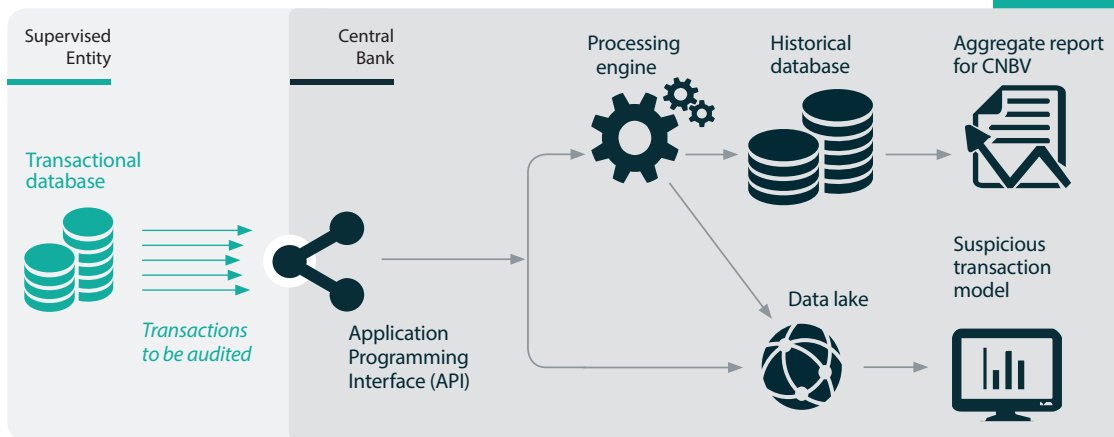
Supervised Entity

Central Bank

Processing engine

Historical database

Aggregate report for CNBV

Transactional database

Transactions to be audited

Application Programming Interface (API)

Data lake

Suspicious transaction model